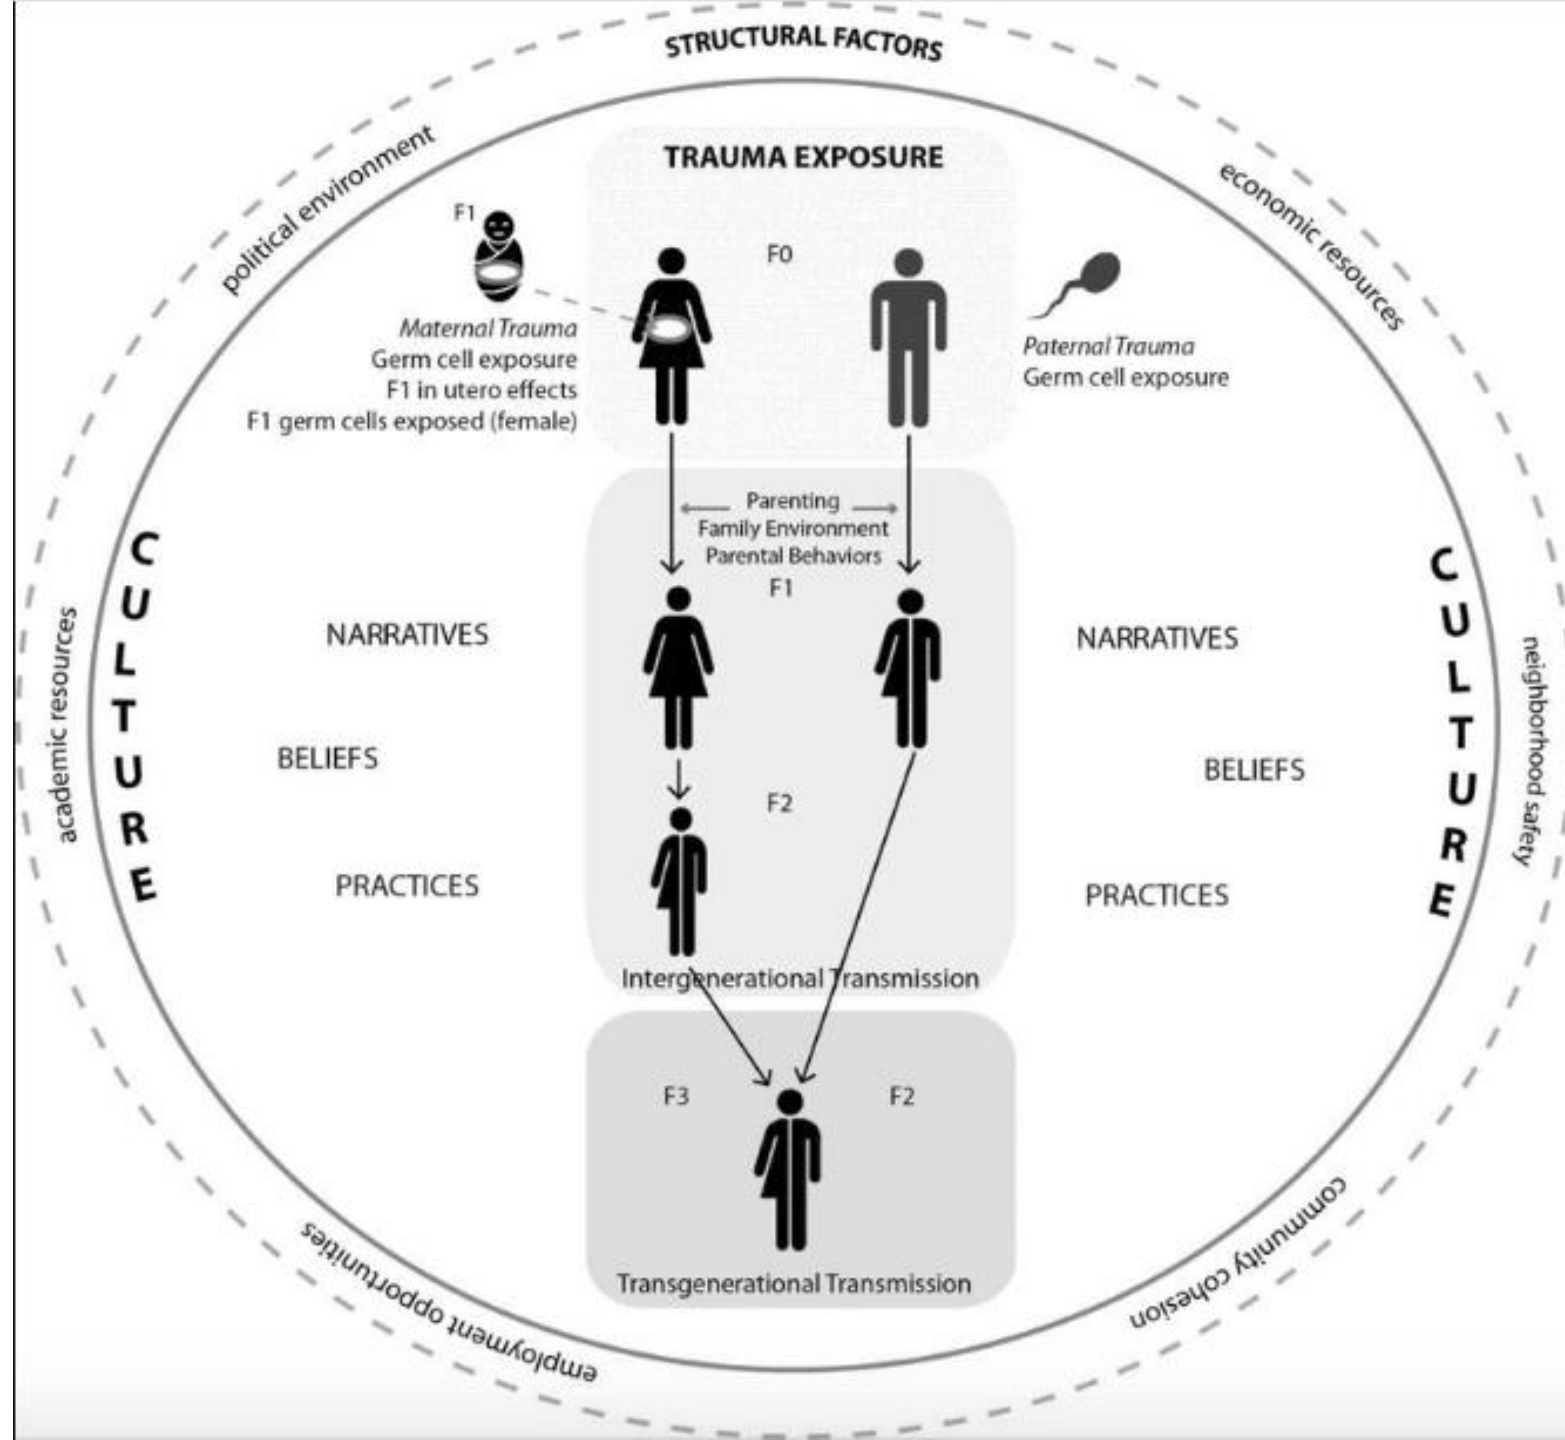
STRUCTURAL FACTORS

political environment

economic resources

academic resources

neighborhood safety

employment opportunities

community cohesion

TRAUMA EXPOSURE

F1

F0

Maternal Trauma
Germ cell exposure
F1 in utero effects
F1 germ cells exposed (female)

Paternal Trauma
Germ cell exposure

Parenting
Family Environment
Parental Behaviors

F1

CULTURE

NARRATIVES

BELIEFS

PRACTICES

CULTURE

NARRATIVES

BELIEFS

PRACTICES

F2

Intergenerational Transmission

F3

F2

Transgenerational Transmission